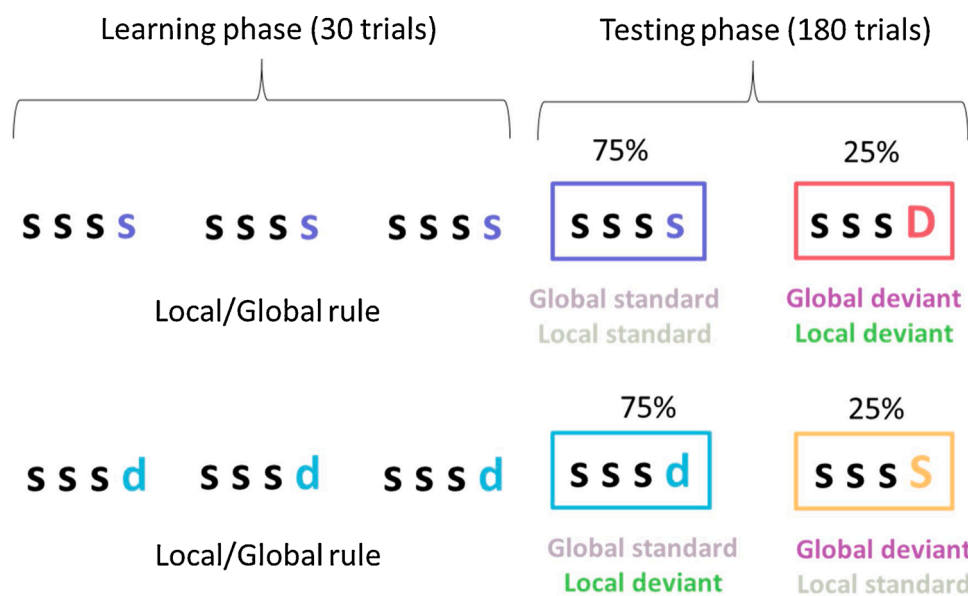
Learning phase (30 trials)

Testing phase (180 trials)

s s s s s s s s s s s s

75%

s s s s

25%

s s s D

Local/Global rule

Global standard
Local standard

Global deviant
Local deviant

75%

25%

s s s d s s s d s s s d

s s s d

s s s S

Local/Global rule

Global standard
Local deviant

Global deviant
Local standard